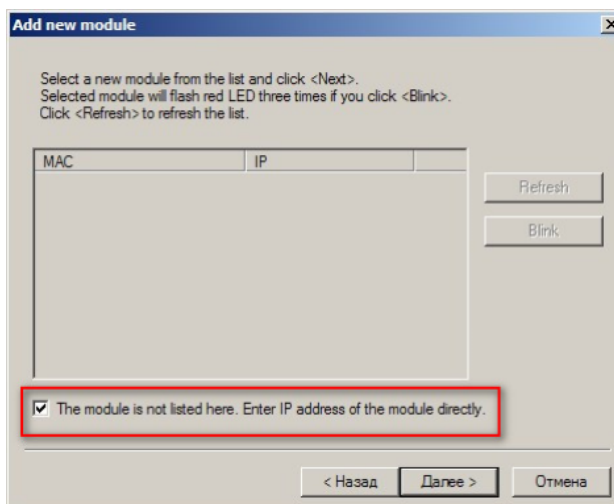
Add new module

Select a new module from the list and click <Next>.
Selected module will flash red LED three times if you click <Blink>.
Click <Refresh> to refresh the list.

| MAC | IP | |
|---|---|---|

Refresh

Blink

The module is not listed here. Enter IP address of the module directly.

< Назад
Далее >
Отмена